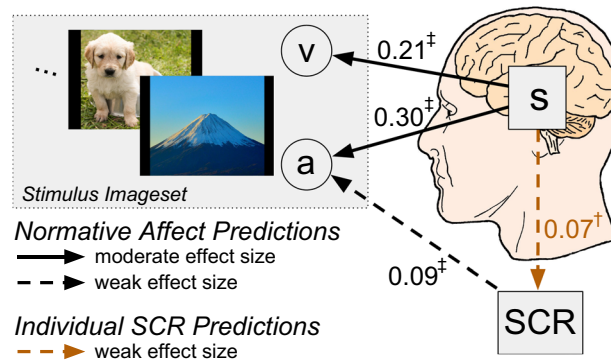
...

Stimulus Imageset

v

a

$0.21^{\ddagger}$

$0.30^{\ddagger}$

s

$0.07^{\dagger}$

$0.09^{\ddagger}$

SCR

Normative Affect Predictions

moderate effect size

weak effect size

Individual SCR Predictions

weak effect size